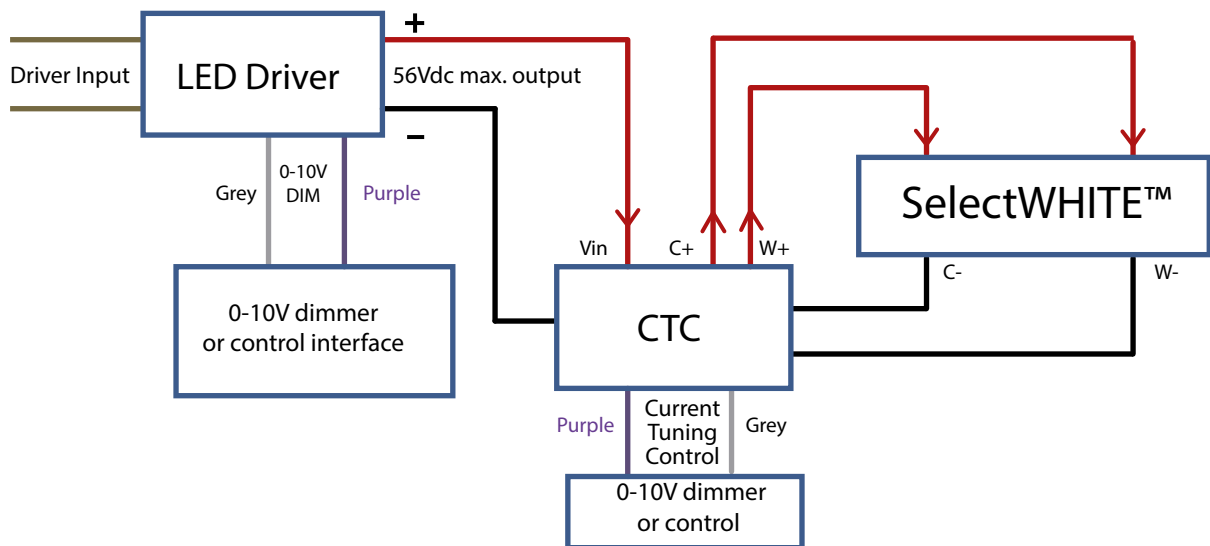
Driver Input

LED Driver

+

56Vdc max. output

−

Grey

0-10V DIM

Purple

0-10V dimmer or control interface

SelectWHITE™

Vin

C+

W+

C-

W-

CTC

Purple

Current Tuning Control

Grey

0-10V dimmer or control